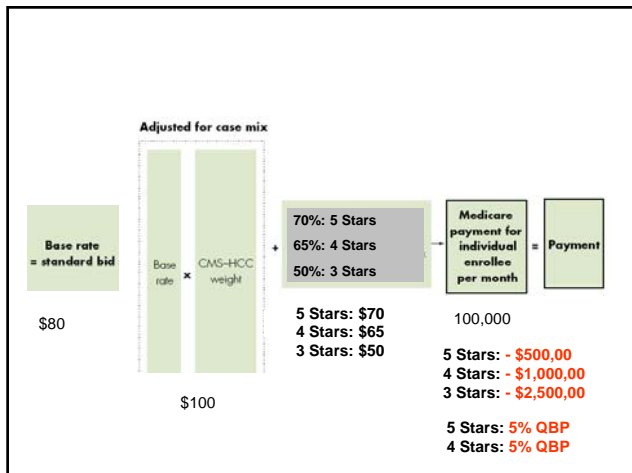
Adjusted for case mix

Base rate = standard bid

Base rate × CMS-HCC weight

+

70%: 5 Stars
65%: 4 Stars
50%: 3 Stars

Medicare payment for individual enrollee per month = Payment

$80

5 Stars: $70
4 Stars: $65
3 Stars: $50

100,000

5 Stars: - $500,00
4 Stars: - $1,000,00
3 Stars: - $2,500,00

$100

5 Stars: 5% QBP
4 Stars: 5% QBP